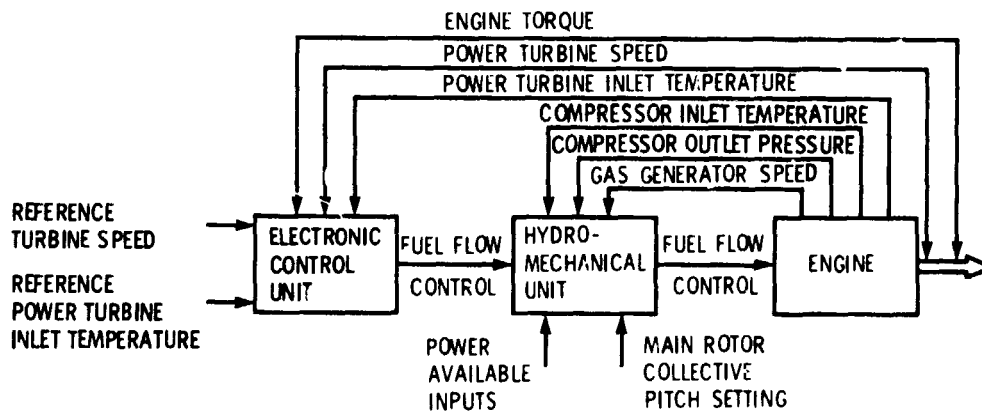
ENGINE TORQUE
POWER TURBINE SPEED
POWER TURBINE INLET TEMPERATURE
COMPRESSOR INLET TEMPERATURE
COMPRESSOR OUTLET PRESSURE
GAS GENERATOR SPEED

REFERENCE TURBINE SPEED

REFERENCE POWER TURBINE INLET TEMPERATURE

ELECTRONIC CONTROL UNIT

FUEL FLOW CONTROL

HYDRO-MECHANICAL UNIT

FUEL FLOW CONTROL

ENGINE

POWER AVAILABLE INPUTS

MAIN ROTOR COLLECTIVE PITCH SETTING